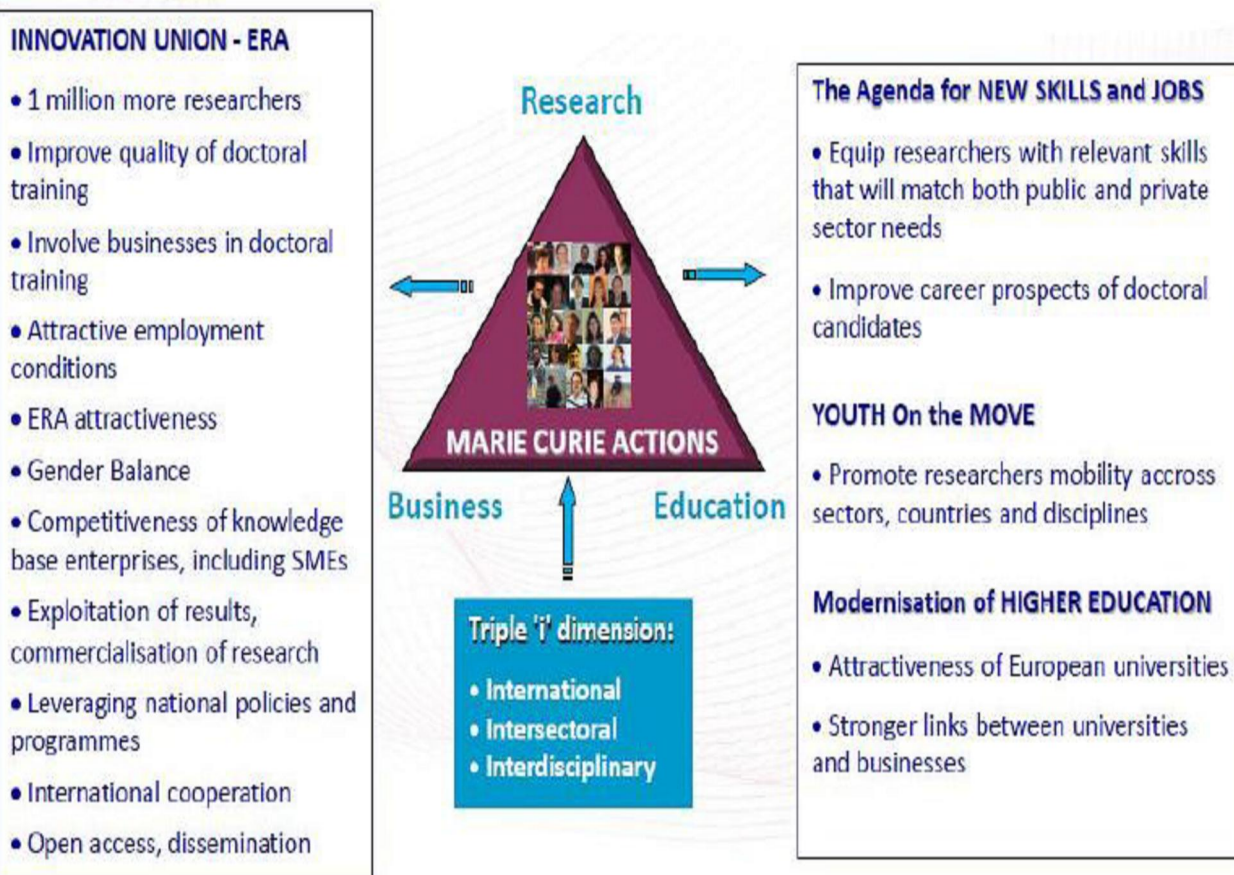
INNOVATION UNION - ERA

• 1 million more researchers

• Improve quality of doctoral training

• Involve businesses in doctoral training

• Attractive employment conditions

• ERA attractiveness

• Gender Balance

• Competitiveness of knowledge base enterprises, including SMEs

• Exploitation of results, commercialisation of research

• Leveraging national policies and programmes

• International cooperation

• Open access, dissemination

Research

MARIE CURIE ACTIONS

Business

Education

Triple 'i' dimension:

• International
• Intersectoral
• Interdisciplinary

The Agenda for NEW SKILLS and JOBS

• Equip researchers with relevant skills that will match both public and private sector needs

• Improve career prospects of doctoral candidates

YOUTH On the MOVE

• Promote researchers mobility accross sectors, countries and disciplines

Modernisation of HIGHER EDUCATION

• Attractiveness of European universities

• Stronger links between universities and businesses